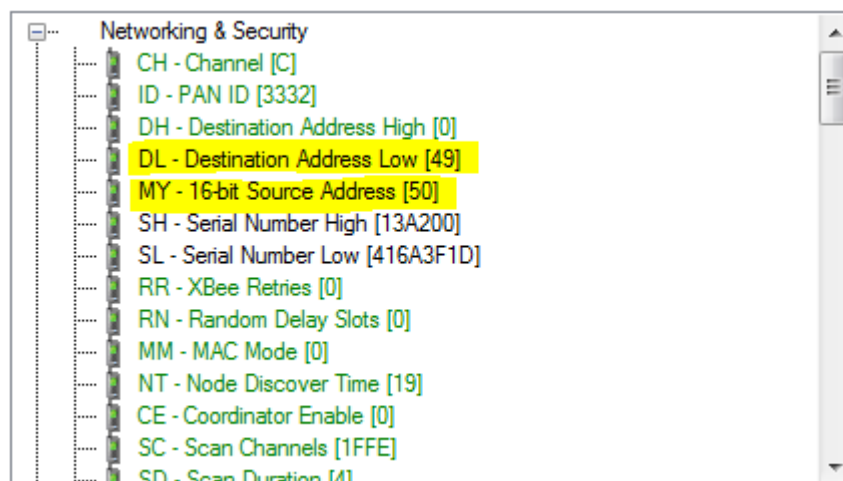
Networking & Security
CH - Channel [C]
ID - PAN ID [3332]
DH - Destination Address High [0]
DL - Destination Address Low [49]
MY - 16-bit Source Address [50]
SH - Serial Number High [13A200]
SL - Serial Number Low [416A3F1D]
RR - XBee Retries [0]
RN - Random Delay Slots [0]
MM - MAC Mode [0]
NT - Node Discover Time [19]
CE - Coordinator Enable [0]
SC - Scan Channels [1FFE]
SD - Scan Duration [4]